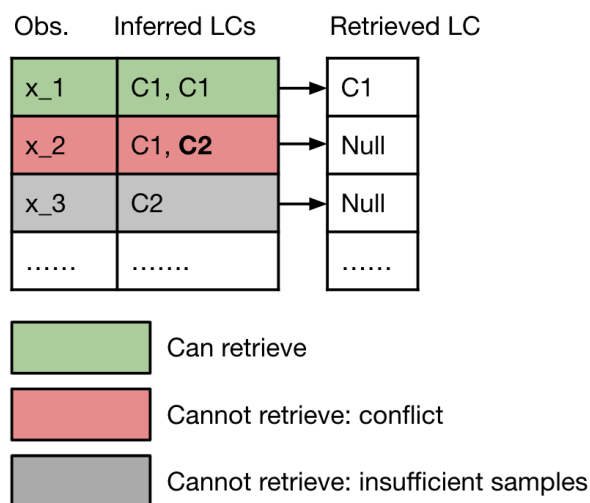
| Obs. | Inferred LCs |
|---|---|
| x_1 | C1, C1 |
| x_2 | C1, **C2** |
| x_3 | C2 |
| …… | ……. |

| Retrieved LC |
|---|
| C1 |
| Null |
| Null |
| …… |

Can retrieve

Cannot retrieve: conflict

Cannot retrieve: insufficient samples